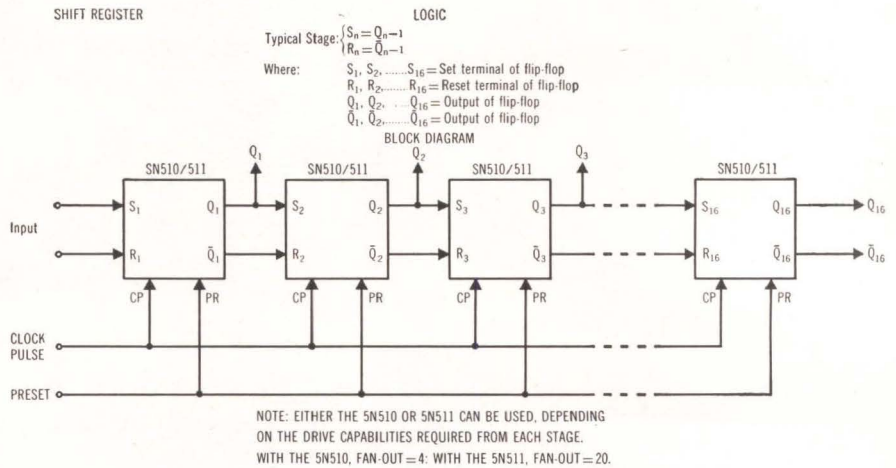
SHIFT REGISTER

LOGIC

Typical Stage: $\begin{cases} S_n = Q_{n-1} \\ R_n = \bar{Q}_{n-1} \end{cases}$

Where: $S_1, S_2, \ldots S_{16}$ = Set terminal of flip-flop
$R_1, R_2, \ldots R_{16}$ = Reset terminal of flip-flop
$Q_1, Q_2, \ldots Q_{16}$ = Output of flip-flop
$\bar{Q}_1, \bar{Q}_2, \ldots \bar{Q}_{16}$ = Output of flip-flop

BLOCK DIAGRAM

$Q_1$ $Q_2$ $Q_3$

SN510/511 SN510/511 SN510/511 SN510/511

Input

$S_1$ $Q_1$ $S_2$ $Q_2$ $S_3$ $Q_3$ $S_{16}$ $Q_{16}$ $Q_{16}$

$R_1$ $\bar{Q}_1$ $R_2$ $\bar{Q}_2$ $R_3$ $\bar{Q}_3$ $R_{16}$ $\bar{Q}_{16}$ $\bar{Q}_{16}$

CP PR CP PR CP PR CP PR

CLOCK PULSE

PRESET

NOTE: EITHER THE 5N510 OR 5N511 CAN BE USED, DEPENDING ON THE DRIVE CAPABILITIES REQUIRED FROM EACH STAGE. WITH THE 5N510, FAN-OUT = 4: WITH THE 5N511, FAN-OUT = 20.